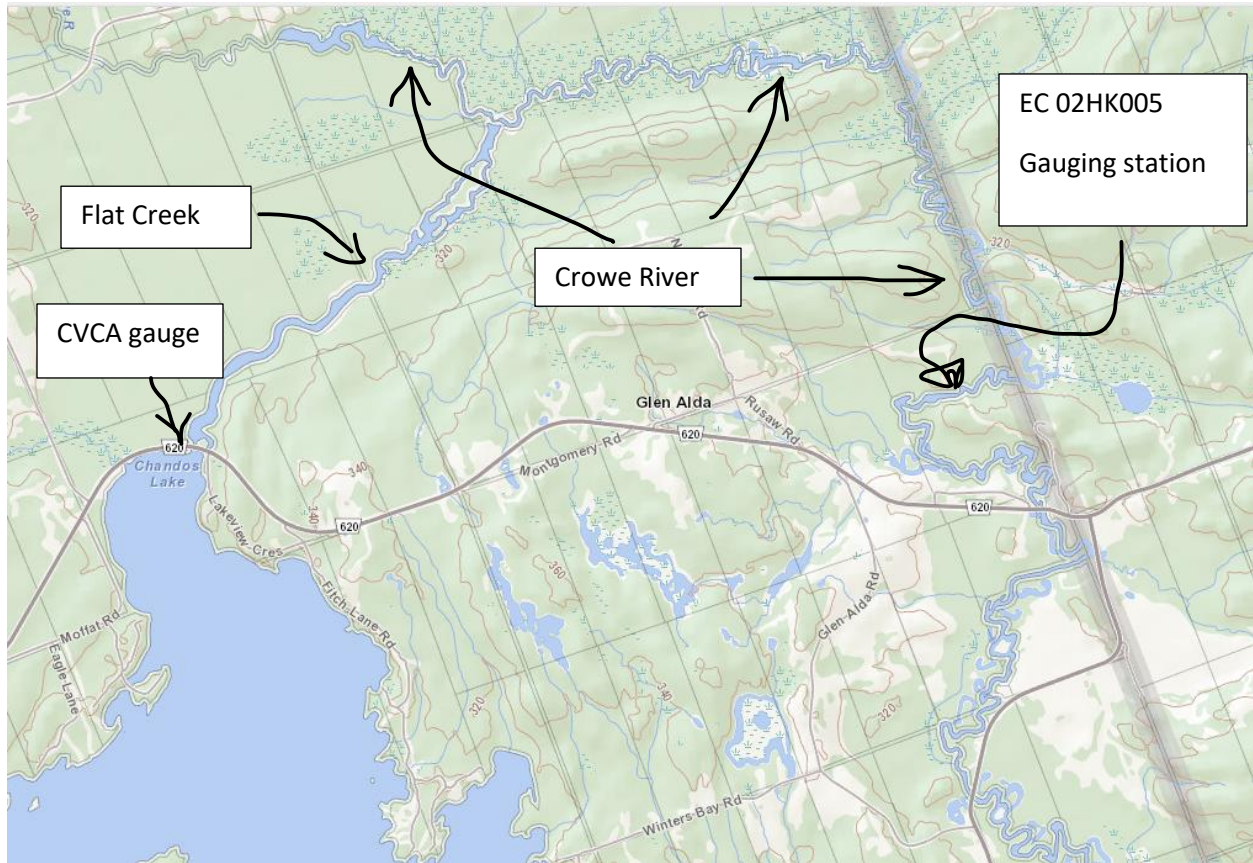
EC 02HK005

Gauging station

Flat Creek

Crowe River

CVCA gauge

320

320

320

340

340

360

340

320

320

Glen Alda

Rusaw Rd

620

620

620

620

Montgomery Rd

Chandos Lake

Lakeview Cres

Fitch Lane Rd

Moffat Rd

Eagle Lane

Glen Alda Rd

Winters Bay Rd